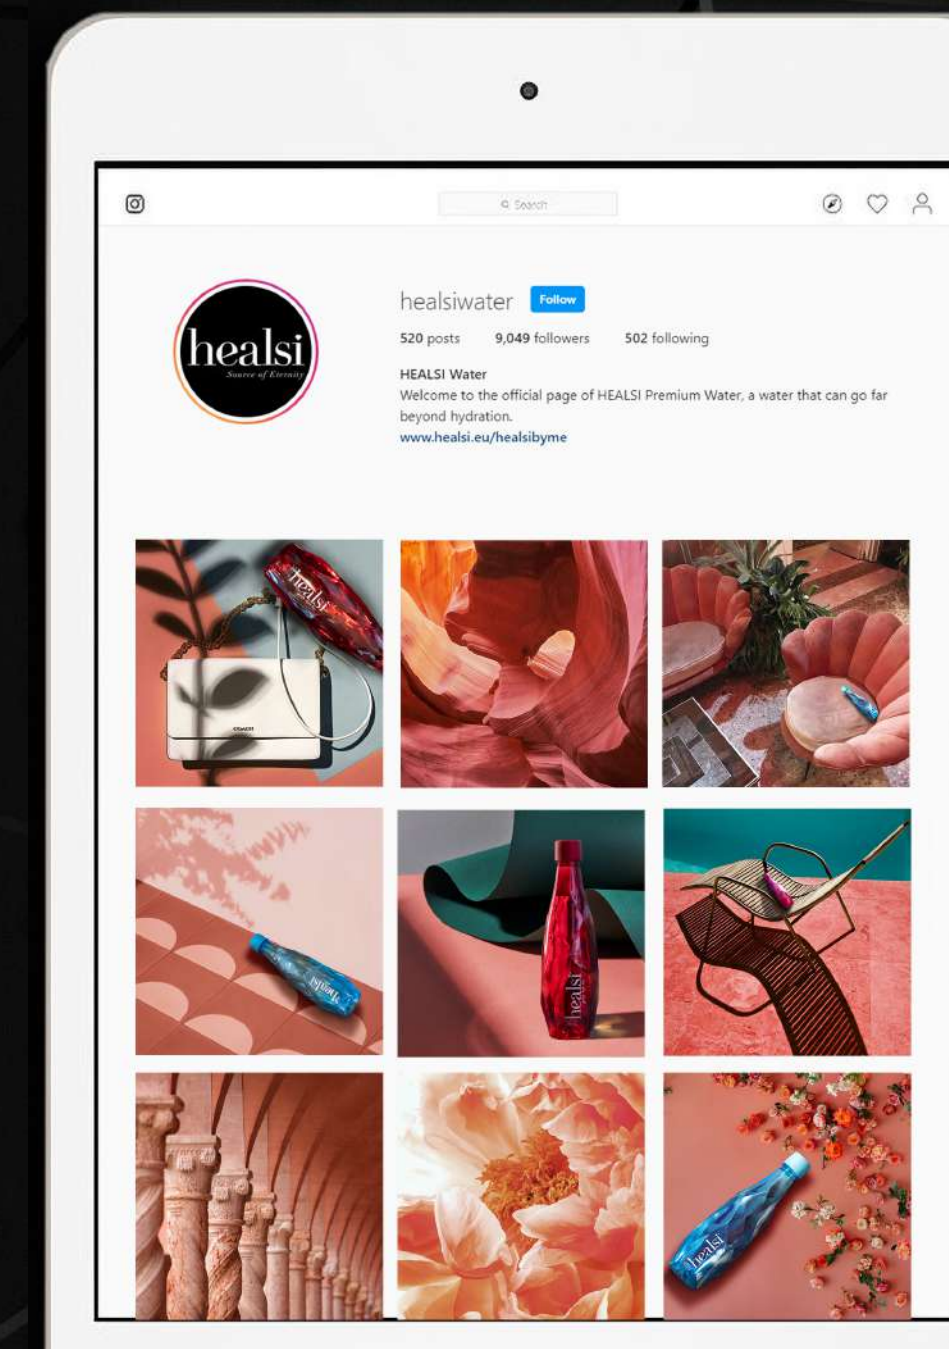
Search

healsi
Source of Eternity

healsiwater Follow

520 posts 9,049 followers 502 following

HEALSI Water
Welcome to the official page of HEALSI Premium Water, a water that can go far beyond hydration.
www.healsi.eu/healsibyme

healsi

healsi

healsi

healsi